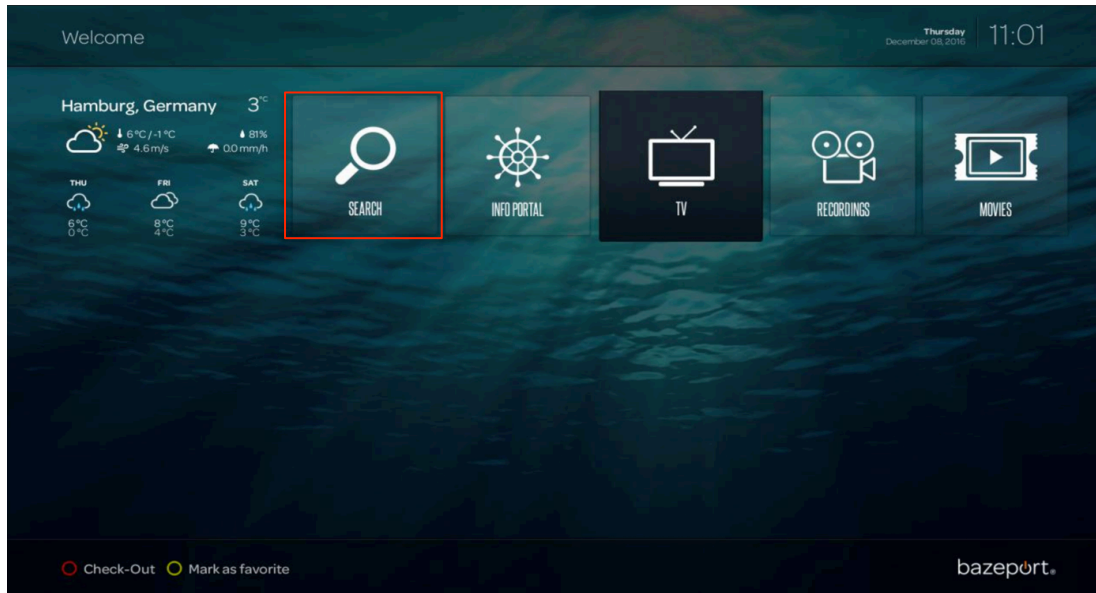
Welcome

Thursday
December 08, 2016

11:01

Hamburg, Germany 3°C

6°C / -1°C
4.6 m/s
81%
0.0 mm/h

THU
6°C
0°C

FRI
8°C
4°C

SAT
9°C
3°C

SEARCH

INFO PORTAL

TV

RECORDINGS

MOVIES

Check-Out Mark as favorite

bazeport.